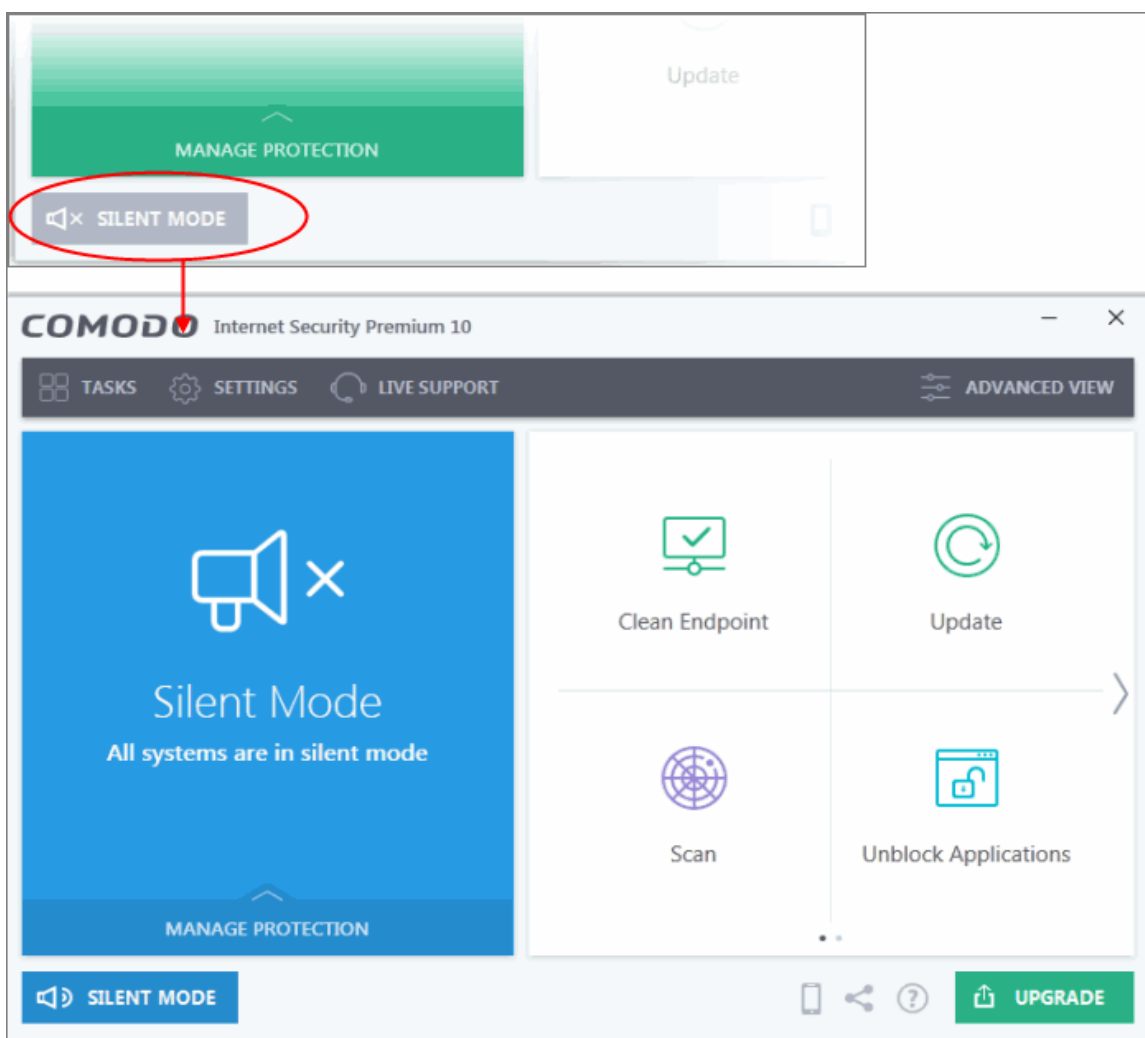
Update

MANAGE PROTECTION

SILENT MODE

COMODO Internet Security Premium 10

TASKS SETTINGS LIVE SUPPORT ADVANCED VIEW

Silent Mode
All systems are in silent mode

MANAGE PROTECTION

Clean Endpoint

Update

Scan

Unblock Applications

SILENT MODE

UPGRADE